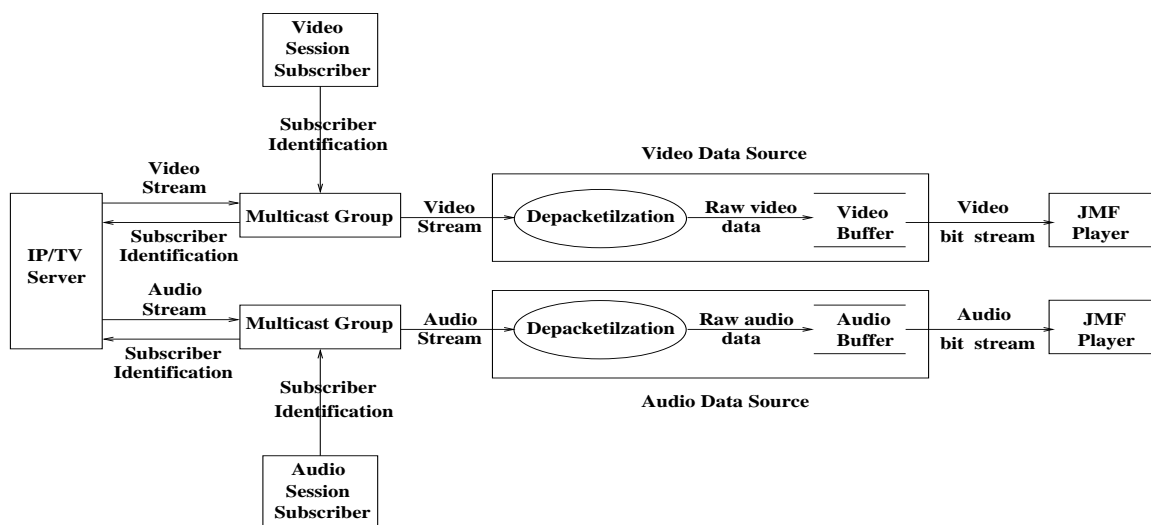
Video Session Subscriber

Subscriber Identification

Video Data Source

Video Stream

Subscriber Identification

Multicast Group

Video Stream

Depacketilzation

Raw video data

Video Buffer

Video bit stream

JMF Player

IP/TV Server

Audio Stream

Subscriber Identification

Multicast Group

Audio Stream

Depacketilzation

Raw audio data

Audio Buffer

Audio bit stream

JMF Player

Subscriber Identification

Audio Data Source

Audio Session Subscriber